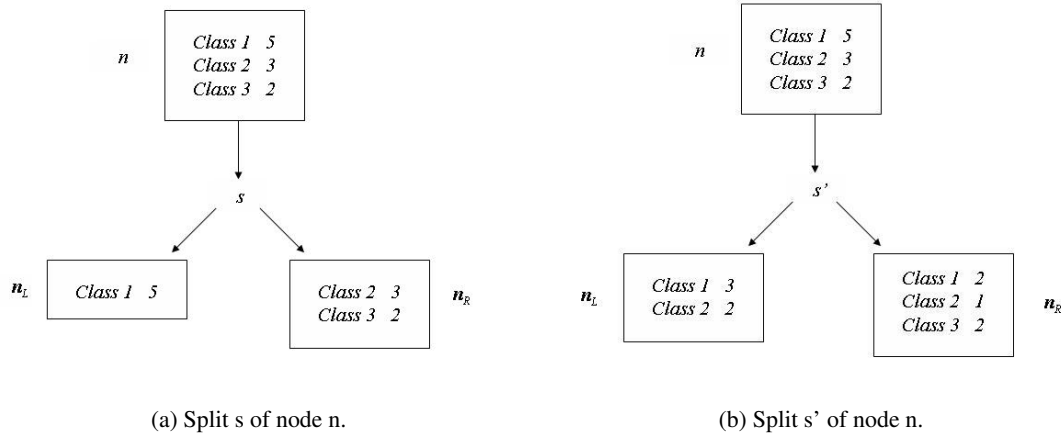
$n$

Class 1 5
Class 2 3
Class 3 2

$s$

$n_L$

Class 1 5

Class 2 3
Class 3 2

$n_R$

(a) Split s of node n.

$n$

Class 1 5
Class 2 3
Class 3 2

$s'$

$n_L$

Class 1 3
Class 2 2

Class 1 2
Class 2 1
Class 3 2

$n_R$

(b) Split s' of node n.